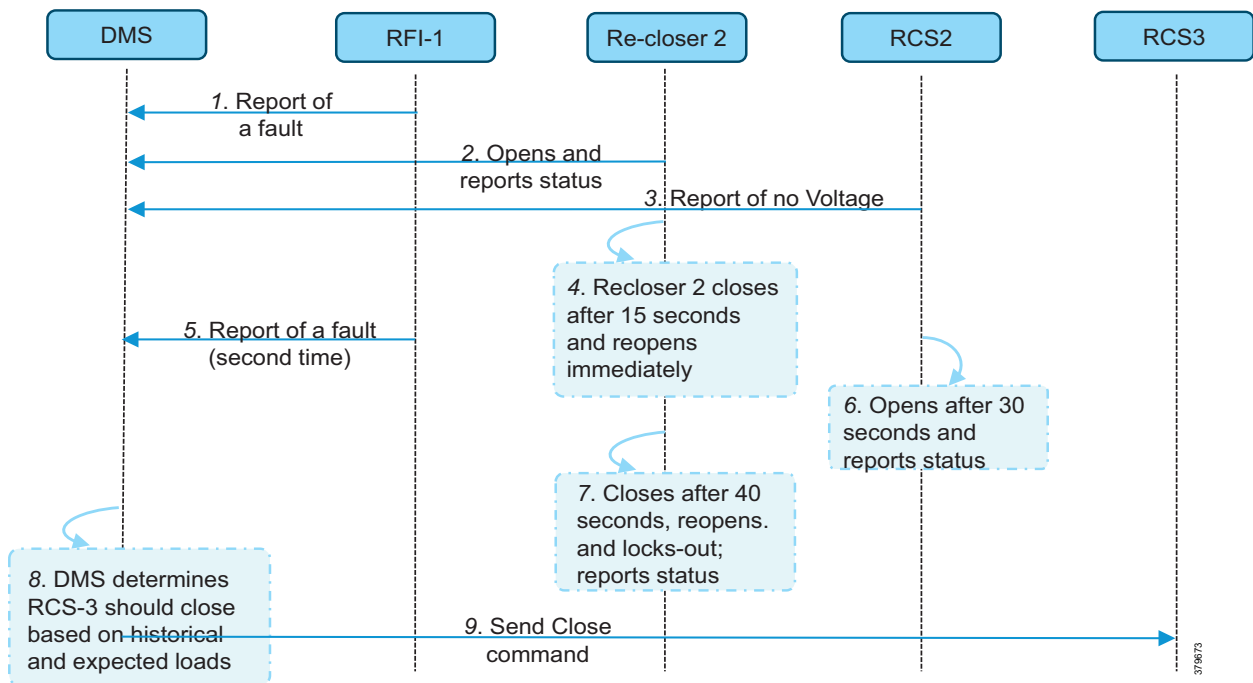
DMS

RFI-1

Re-closer 2

RCS2

RCS3

1. Report of a fault

2. Opens and reports status

3. Report of no Voltage

4. Recloser 2 closes after 15 seconds and reopens immediately

5. Report of a fault (second time)

6. Opens after 30 seconds and reports status

7. Closes after 40 seconds, reopens. and locks-out; reports status

8. DMS determines RCS-3 should close based on historical and expected loads

9. Send Close command

379673